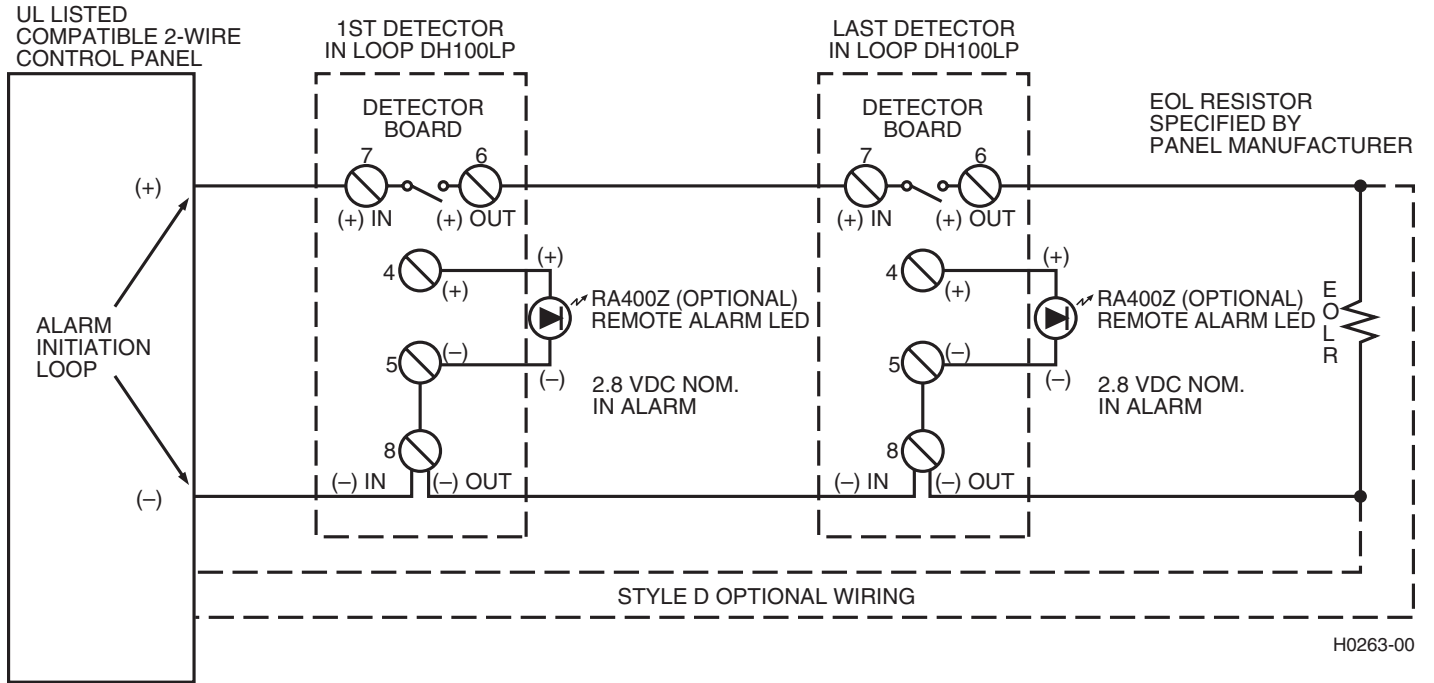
UL LISTED
COMPATIBLE 2-WIRE
CONTROL PANEL

1ST DETECTOR
IN LOOP DH100LP

LAST DETECTOR
IN LOOP DH100LP

DETECTOR
BOARD

DETECTOR
BOARD

EOL RESISTOR
SPECIFIED BY
PANEL MANUFACTURER

(+)

7
(+) IN

6
(+) OUT

7
(+) IN

6
(+) OUT

4
(+)

(+)

RA400Z (OPTIONAL)
REMOTE ALARM LED

4
(+)

(+)

RA400Z (OPTIONAL)
REMOTE ALARM LED

E
O
L
R

ALARM
INITIATION
LOOP

5
(–)

(–)

2.8 VDC NOM.
IN ALARM

5
(–)

(–)

2.8 VDC NOM.
IN ALARM

8
(–) IN
(–) OUT

8
(–) IN
(–) OUT

(–)

STYLE D OPTIONAL WIRING

H0263-00